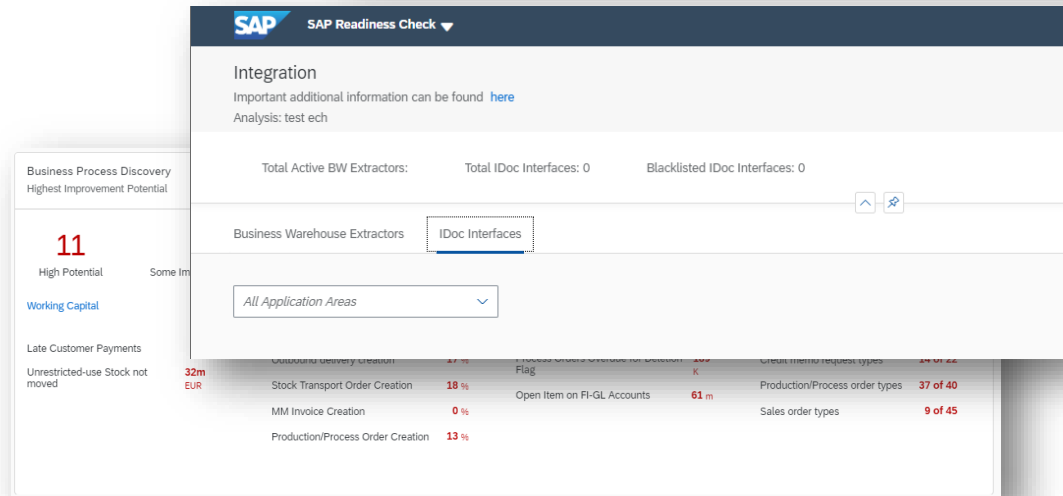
SAP Readiness Check

Integration

Important additional information can be found here

Analysis: test ech

Total Active BW Extractors:

Total IDoc Interfaces: 0

Blacklisted IDoc Interfaces: 0

Business Warehouse Extractors

IDoc Interfaces

All Application Areas

Business Process Discovery

Highest Improvement Potential

11

High Potential

Some Im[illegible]

Working Capital

Late Customer Payments

Unrestricted-use Stock not moved

32m EUR

Outbound delivery creation 17 %

Stock Transport Order Creation 18 %

MM Invoice Creation 0 %

Production/Process Order Creation 13 %

Process Orders Overdue for Deletion Flag 105 K

Open Item on FI-GL Accounts 61 m

Credit memo request types 14 of 22

Production/Process order types 37 of 40

Sales order types 9 of 45